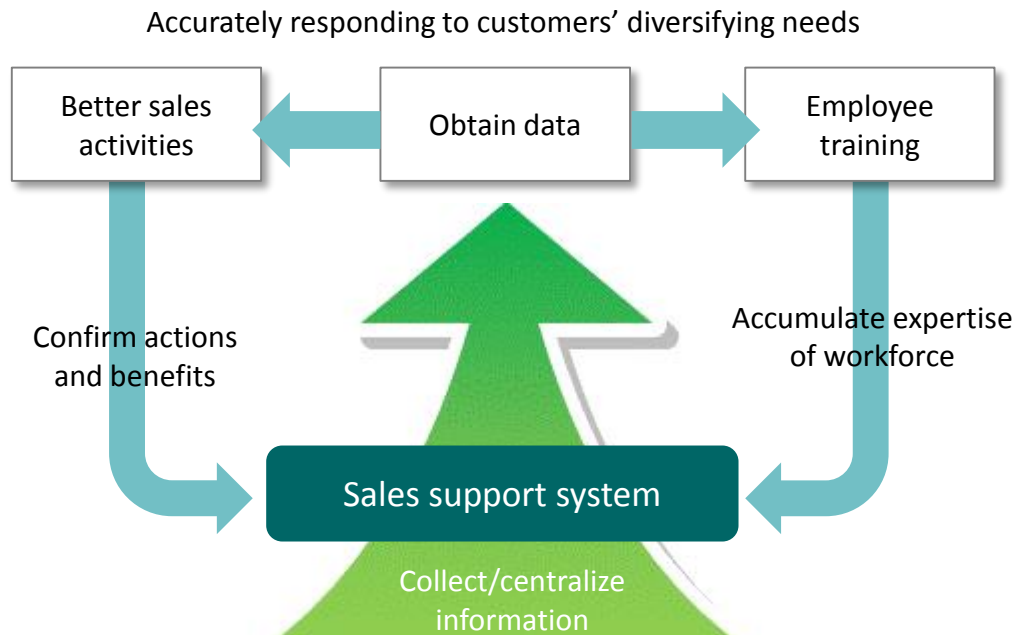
Accurately responding to customers' diversifying needs

Better sales activities

Obtain data

Employee training

Confirm actions and benefits

Accumulate expertise of workforce

Sales support system

Collect/centralize information